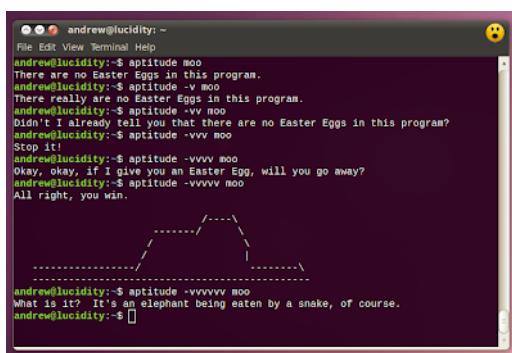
andrew@lucidity: ~

File Edit View Terminal Help

andrew@lucidity:~$ aptitude moo
There are no Easter Eggs in this program.
andrew@lucidity:~$ aptitude -v moo
There really are no Easter Eggs in this program.
andrew@lucidity:~$ aptitude -vv moo
Didn't I already tell you that there are no Easter Eggs in this program?
andrew@lucidity:~$ aptitude -vvv moo
Stop it!
andrew@lucidity:~$ aptitude -vvvv moo
Okay, okay, if I give you an Easter Egg, will you go away?
andrew@lucidity:~$ aptitude -vvvvv moo
All right, you win.

```
                               /----\
                       -------/      \
                      /               \
                     /                |
   -----------------/                  --------\
   ----------------------------------------------
```

andrew@lucidity:~$ aptitude -vvvvvv moo
What is it?  It's an elephant being eaten by a snake, of course.
andrew@lucidity:~$